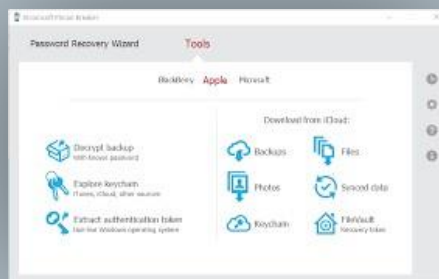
Elcomsoft Phone Breaker

Password Recovery Wizard

Tools

BlackBerry Apple Microsoft

Decrypt backup
With known password

Explore keychain
iTunes, iCloud, other sources

Extract authentication token
Not the Windows operating system

Download from iCloud:

Backups

Files

Photos

Synced data

Keychain

FileVault
Recovery token